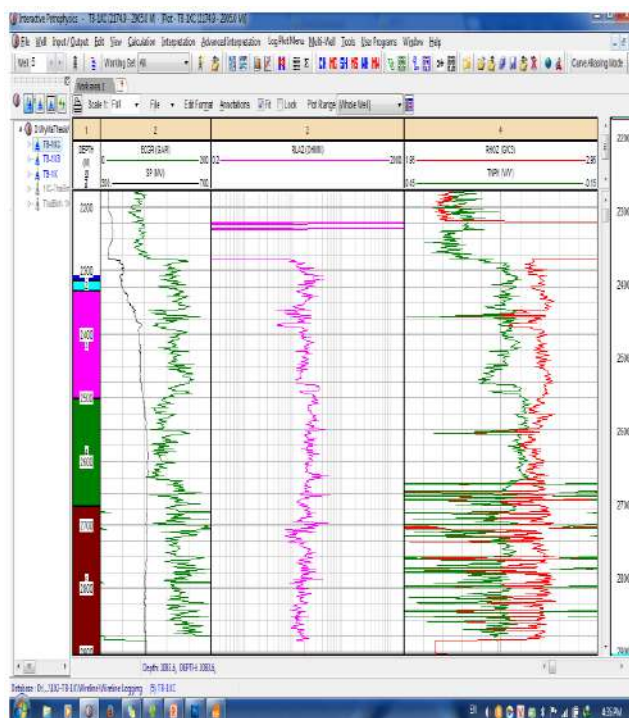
Interactive Petrophysics - T8-1KC [2174.0 - 2953.0 M] [Plot - T8-1KC [2174.0 - 2953.0 M]]

File Well Input/Output Edit View Calculation Interpretation Advanced Interpretation LogPlotMenu Multi-Well Tools User Programs Window Help

Well: 5 Working Set: All

Curve Aliasing Mode

Workspace 1

Scale 1: Full File Edit Format Annotations Fit Lock Plot Range: (Whole Well)

DrillyWellsTeam
T8-1KC
T8-1KB
T8-1K
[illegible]
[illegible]

| 1 | 2 | 3 | 4 |
|---|---|---|---|
| DEPTH (M) | ECGR (GAPI) 0 300 / SP (MV) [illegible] 700 | RLA3 (OHMM) 0.2 2000 | RHOZ (G/C3) 1.95 2.95 / TNPH (V/V) 0.45 -0.15 |

2200
2300
2400
2500
2600
2700
2800
2900

2200
2300
2400
2500
2600
2700
2800
2900

Depth: 2881.6, DEPTH = 2881.6,

Database: D:\...\1\3D-T8-1KC\Wireline\Wireline Logging [3] T8-1KC

4:56 PM